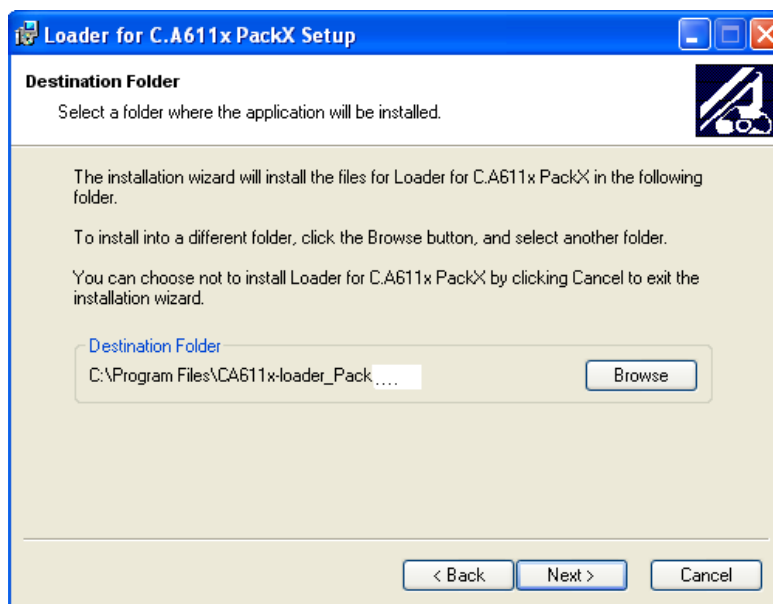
Loader for C.A611x PackX Setup

Destination Folder

Select a folder where the application will be installed.

The installation wizard will install the files for Loader for C.A611x PackX in the following folder.

To install into a different folder, click the Browse button, and select another folder.

You can choose not to install Loader for C.A611x PackX by clicking Cancel to exit the installation wizard.

Destination Folder

C:\Program Files\CA611x-loader_Pack....

Browse

< Back

Next >

Cancel